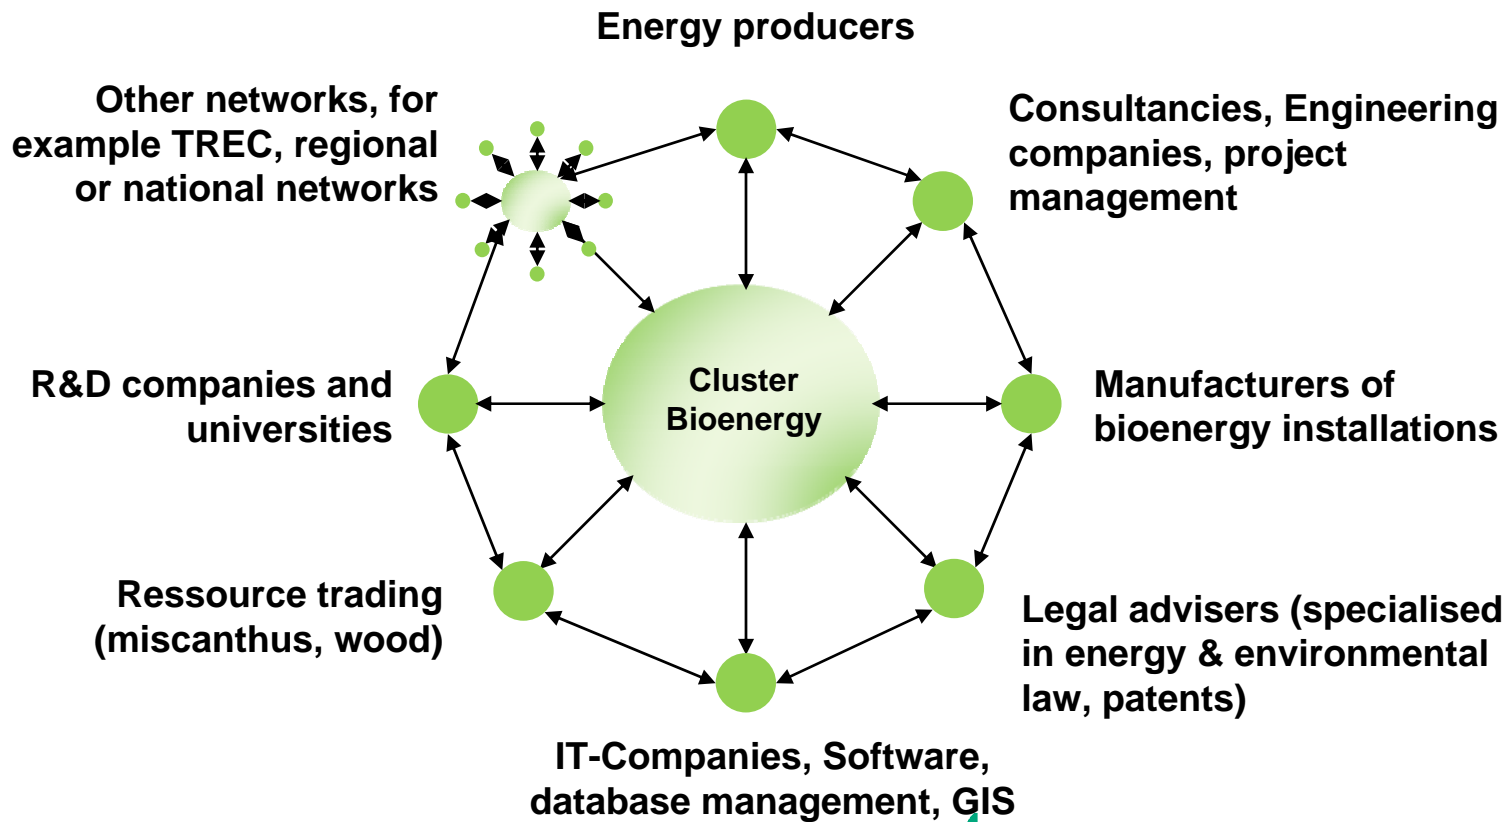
Energy producers

Other networks, for example TREC, regional or national networks

Consultancies, Engineering companies, project management

R&D companies and universities

Cluster Bioenergy

Manufacturers of bioenergy installations

Ressource trading (miscanthus, wood)

Legal advisers (specialised in energy & environmental law, patents)

IT-Companies, Software, database management, GIS